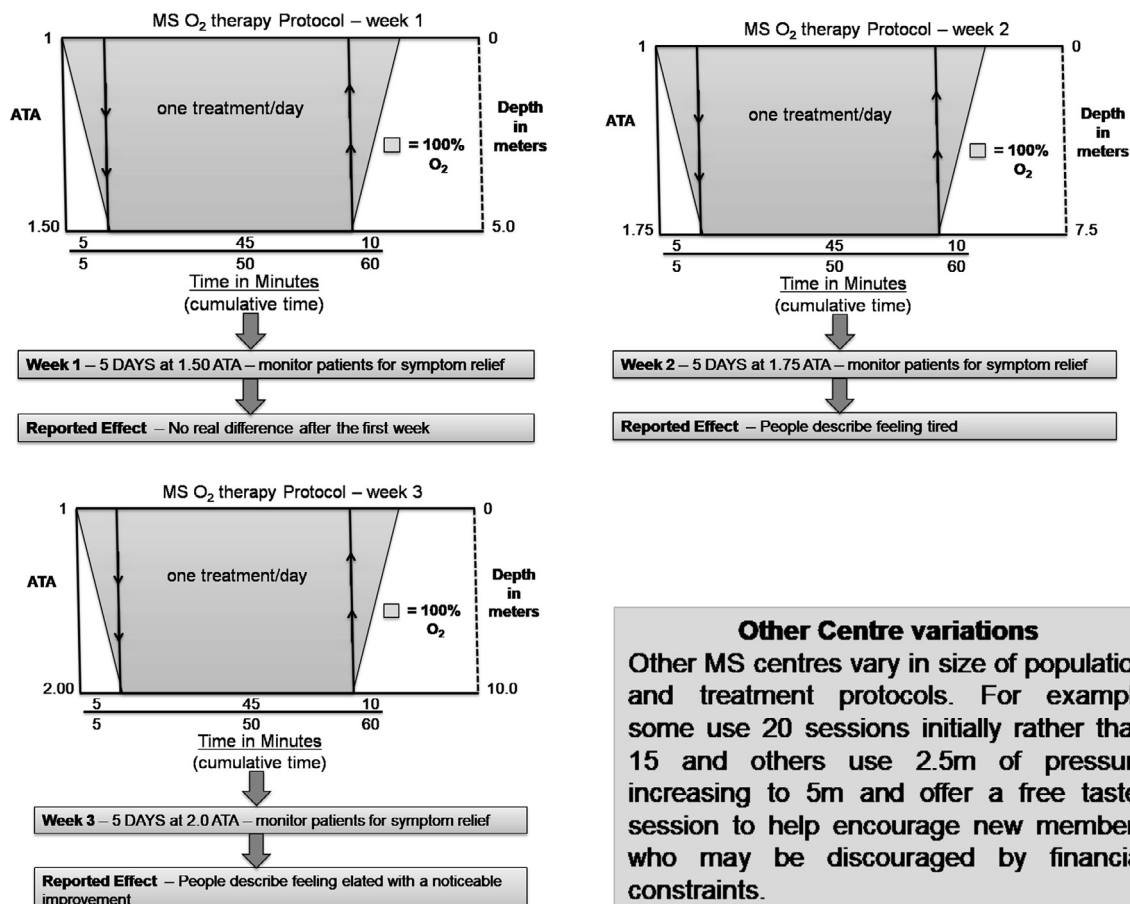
MS $O_2$ therapy Protocol – week 1

1

ATA

1.50

one treatment/day

0

Depth in meters

5.0

= 100% $O_2$

5 45 10

5 50 60

Time in Minutes

(cumulative time)

**Week 1** – 5 DAYS at 1.50 ATA – monitor patients for symptom relief

**Reported Effect** – No real difference after the first week

MS $O_2$ therapy Protocol – week 2

1

ATA

1.75

one treatment/day

0

Depth in meters

7.5

= 100% $O_2$

5 45 10

5 50 60

Time in Minutes

(cumulative time)

**Week 2** – 5 DAYS at 1.75 ATA – monitor patients for symptom relief

**Reported Effect** – People describe feeling tired

MS $O_2$ therapy Protocol – week 3

1

ATA

2.00

one treatment/day

0

Depth in meters

10.0

= 100% $O_2$

5 45 10

5 50 60

Time in Minutes

(cumulative time)

**Week 3** – 5 DAYS at 2.0 ATA – monitor patients for symptom relief

**Reported Effect** – People describe feeling elated with a noticeable improvement

**Other Centre variations**

Other MS centres vary in size of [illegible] and treatment protocols. For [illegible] some use 20 sessions initially rather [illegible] 15 and others use 2.5m of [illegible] increasing to 5m and offer a free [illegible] session to help encourage new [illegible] who may be discouraged by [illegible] constraints.